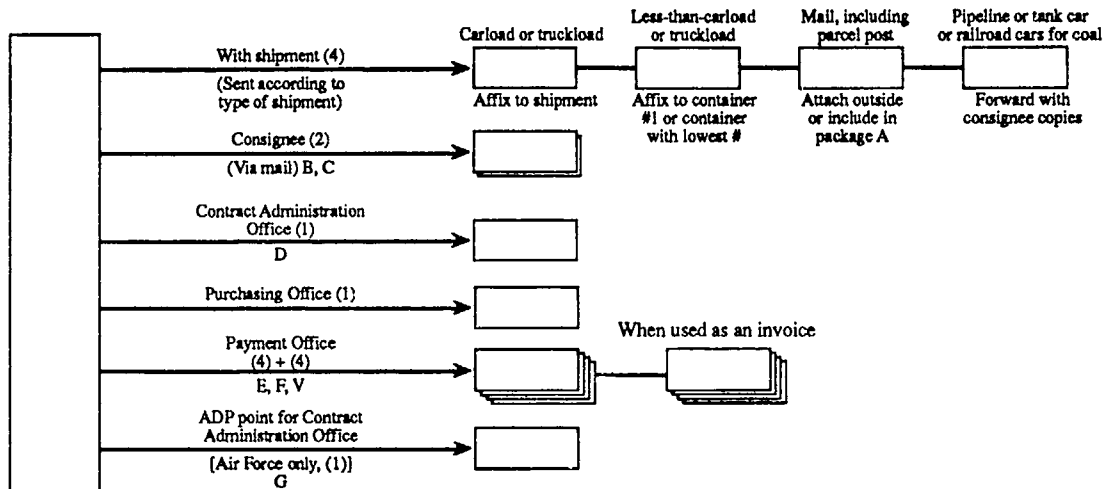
With shipment (4)
(Sent according to type of shipment)

Carload or truckload
Affix to shipment

Less-than-carload or truckload
Affix to container #1 or container with lowest #

Mail, including parcel post
Attach outside or include in package A

Pipeline or tank car or railroad cars for coal
Forward with consignee copies

Consignee (2)
(Via mail) B, C

Contract Administration Office (1)
D

Purchasing Office (1)

Payment Office
(4) + (4)
E, F, V

When used as an invoice

ADP point for Contract Administration Office
[Air Force only, (1)]
G